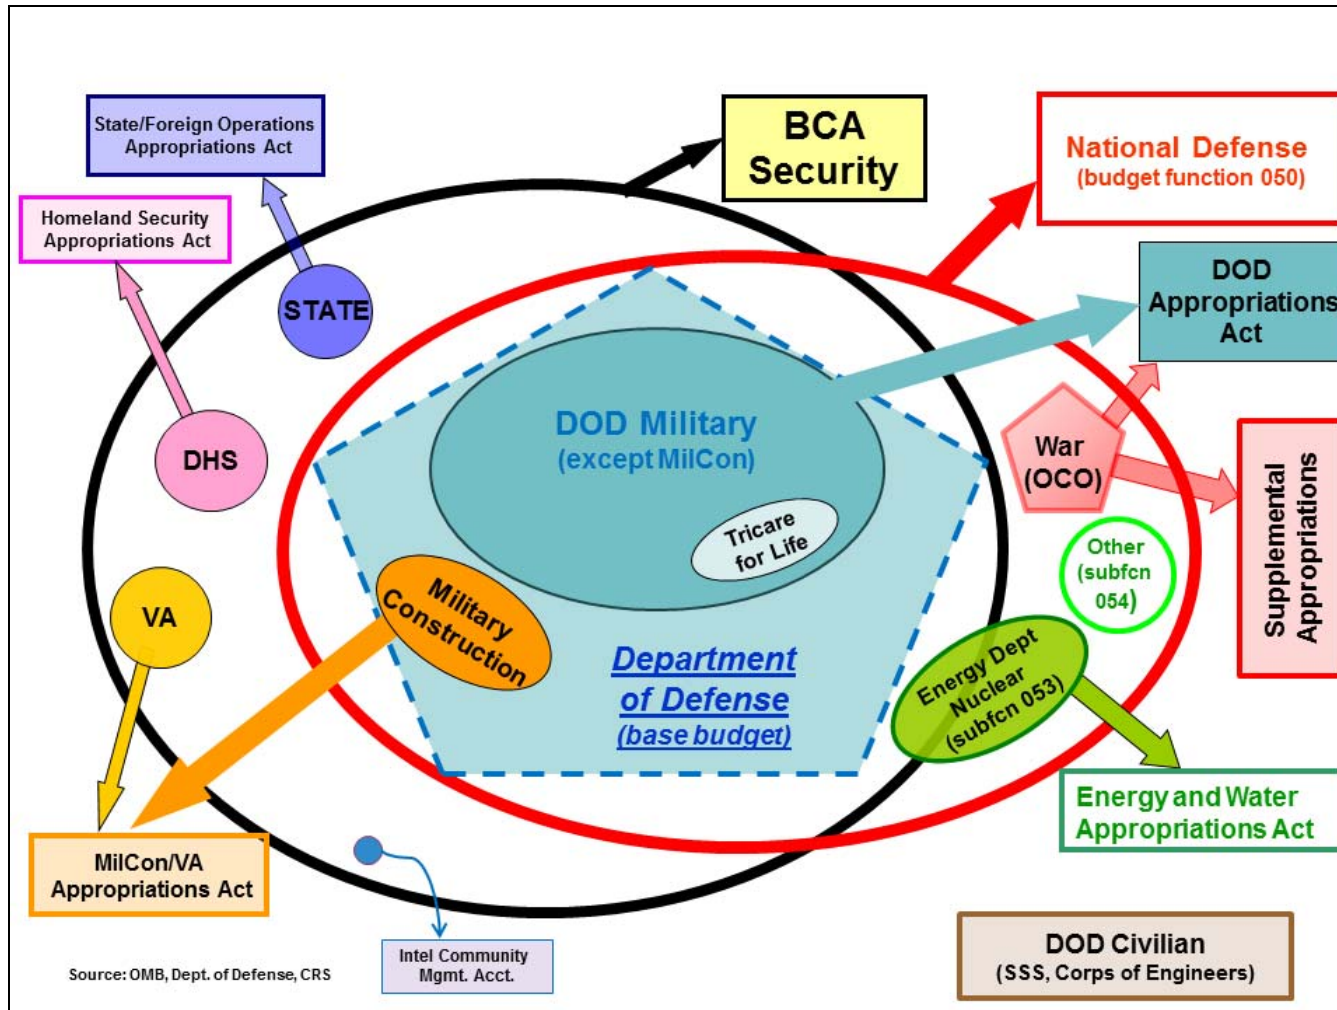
State/Foreign Operations Appropriations Act

Homeland Security Appropriations Act

BCA Security

National Defense (budget function 050)

DOD Appropriations Act

STATE

DHS

DOD Military (except MilCon)

Tricare for Life

War (OCO)

Supplemental Appropriations

Other (subfcn 054)

VA

Military Construction

Department of Defense (base budget)

Energy Dept Nuclear (subfcn 053)

Energy and Water Appropriations Act

MilCon/VA Appropriations Act

Intel Community Mgmt. Acct.

Source: OMB, Dept. of Defense, CRS

DOD Civilian (SSS, Corps of Engineers)